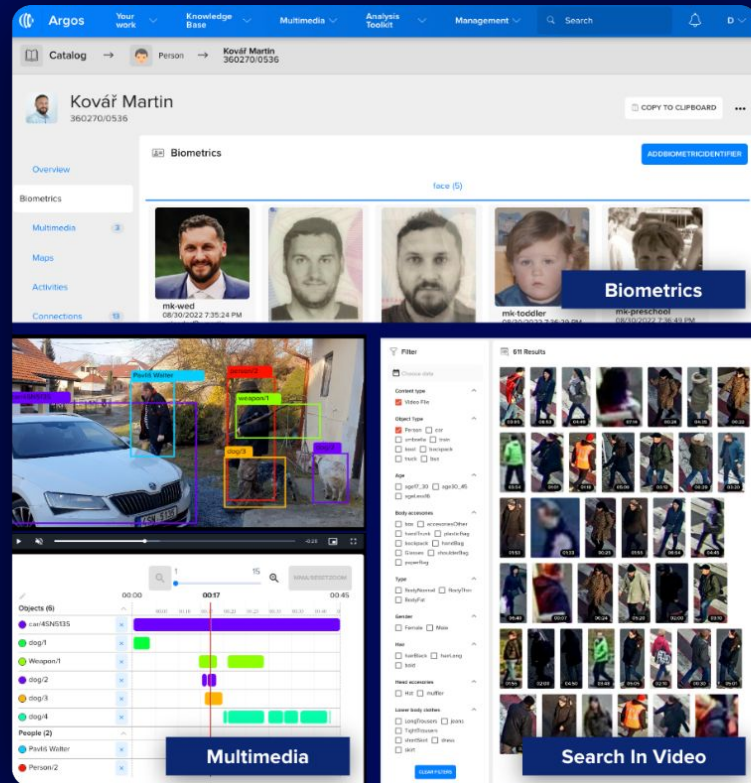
Argos Your work Knowledge Base Multimedia Analysis Toolkit Management Search D

Catalog → Person → Kovář Martin 360270/0536

Kovář Martin
360270/0536

COPY TO CLIPBOARD

Overview
Biometrics
Multimedia 3
Maps
Activities
Connections 13

Biometrics
ADDBIOMETRICIDENTIFIER

face (5)

mk-wed
08/30/2022 7:35:24 PM

mk-toddler

mk-preschool
08/30/2022 7:36:49 PM

Biometrics

Pavlů Walter
person/2
weapon/1
dog/3
dog/4
dog/2

00:00 00:17 00:45

Objects (6)
car/4SN5135
dog/1
Weapon/1
dog/2
dog/3
dog/4
People (2)
Pavlů Walter
Person/2

Multimedia

Filter
611 Results

Content type
Video File
Object Type
Person car
umbrella train
bowl backpack
truck bus
Age
age17_30 age30_45
ageLess18
Body accessories
box accessoriesOther
handTrunk plasticBag
backpack handBag
Glasses shoulderBag
paperBag
Type
BodyNormal BodyThin
BodyFat
Gender
Female Male
Hair
hairBlack hairLong
bald
Head accessories
Hat muffler
Lower body clothes
LongTrousers jeans
TightTrousers
shortSkirt dress
skirt
CLEAR FILTERS

Search In Video